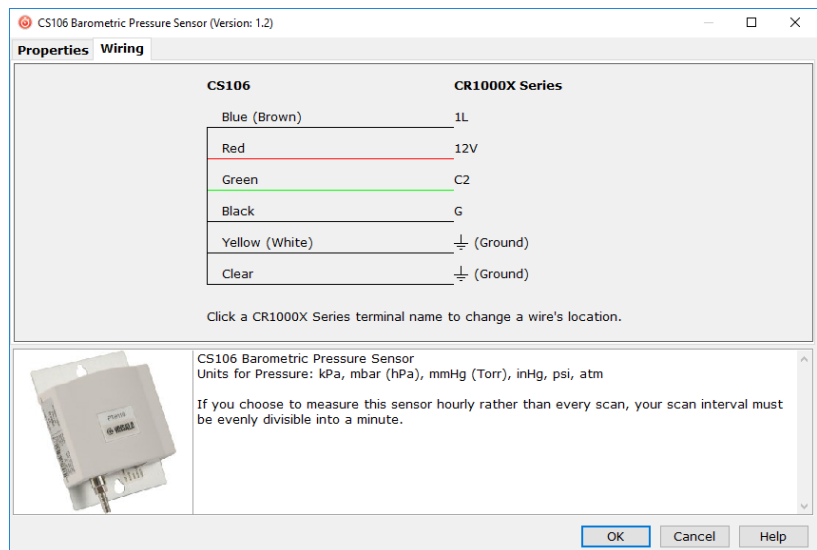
CS106 Barometric Pressure Sensor (Version: 1.2)

Properties Wiring

CS106 CR1000X Series

| CS106 | CR1000X Series |
|---|---|
| Blue (Brown) | 1L |
| Red | 12V |
| Green | C2 |
| Black | G |
| Yellow (White) | ⏚ (Ground) |
| Clear | ⏚ (Ground) |

Click a CR1000X Series terminal name to change a wire's location.

CS106 Barometric Pressure Sensor
Units for Pressure: kPa, mbar (hPa), mmHg (Torr), inHg, psi, atm

If you choose to measure this sensor hourly rather than every scan, your scan interval must be evenly divisible into a minute.

VAISALA

OK Cancel Help